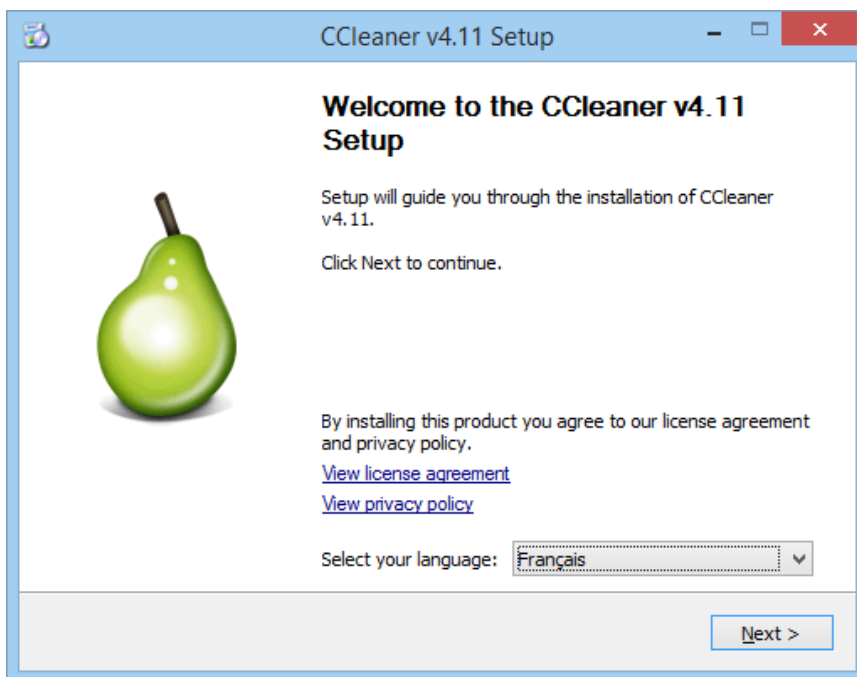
CCleaner v4.11 Setup

Welcome to the CCleaner v4.11 Setup

Setup will guide you through the installation of CCleaner v4.11.

Click Next to continue.

By installing this product you agree to our license agreement and privacy policy.

View license agreement

View privacy policy

Select your language: Français

Next >